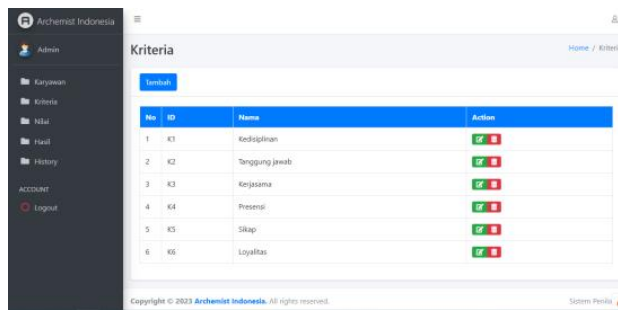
Archemist Indonesia

Admin

Karyawan
Kriteria
Nilai
Hasil
History

ACCOUNT
Logout

Kriteria

Home / Kriteri

Tambah

| No | ID | Nama | Action |
|---|---|---|---|
| 1 | K1 | Kedisiplinan | |
| 2 | K2 | Tanggung jawab | |
| 3 | K3 | Kerjasama | |
| 4 | K4 | Presensi | |
| 5 | K5 | Sikap | |
| 6 | K6 | Loyalitas | |

Copyright © 2023 Archemist Indonesia. All rights reserved.

Sistem Penila